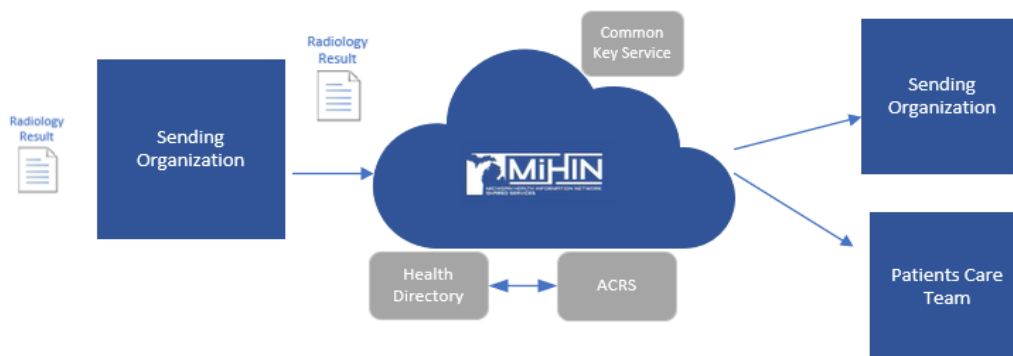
Radiology Result

Sending Organization

Radiology Result

Common Key Service

MiHIN
MICHIGAN HEALTH INFORMATION NETWORK SHARED SERVICES

Health Directory

ACRS

Sending Organization

Patients Care Team